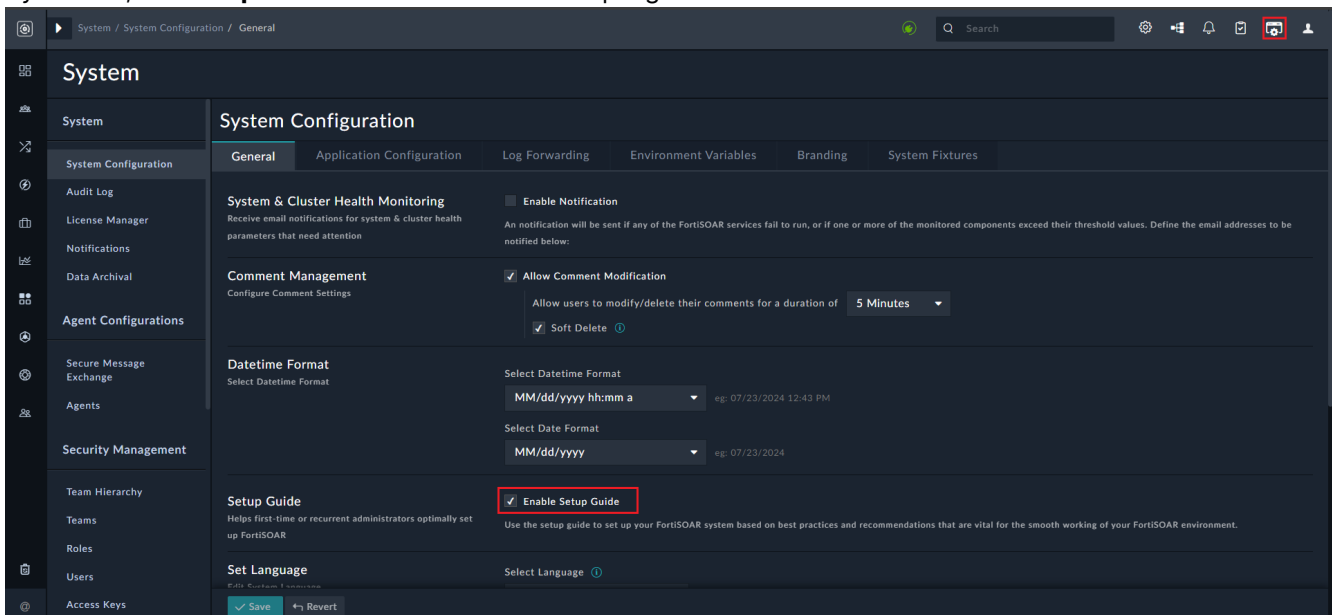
System / System Configuration / General

Search

System

System

System Configuration

Audit Log

License Manager

Notifications

Data Archival

Agent Configurations

Secure Message Exchange

Agents

Security Management

Team Hierarchy

Teams

Roles

Users

Access Keys

System Configuration

General | Application Configuration | Log Forwarding | Environment Variables | Branding | System Fixtures

System & Cluster Health Monitoring
Receive email notifications for system & cluster health parameters that need attention

Enable Notification

An notification will be sent if any of the FortiSOAR services fail to run, or if one or more of the monitored components exceed their threshold values. Define the email addresses to be notified below:

Comment Management
Configure Comment Settings

✓ Allow Comment Modification

Allow users to modify/delete their comments for a duration of 5 Minutes

✓ Soft Delete

Datetime Format
Select Datetime Format

Select Datetime Format

MM/dd/yyyy hh:mm a

eg: 07/23/2024 12:43 PM

Select Date Format

MM/dd/yyyy

eg: 07/23/2024

Setup Guide
Helps first-time or recurrent administrators optimally set up FortiSOAR

✓ Enable Setup Guide

Use the setup guide to set up your FortiSOAR system based on best practices and recommendations that are vital for the smooth working of your FortiSOAR environment.

Set Language
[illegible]

Select Language

Save

Revert